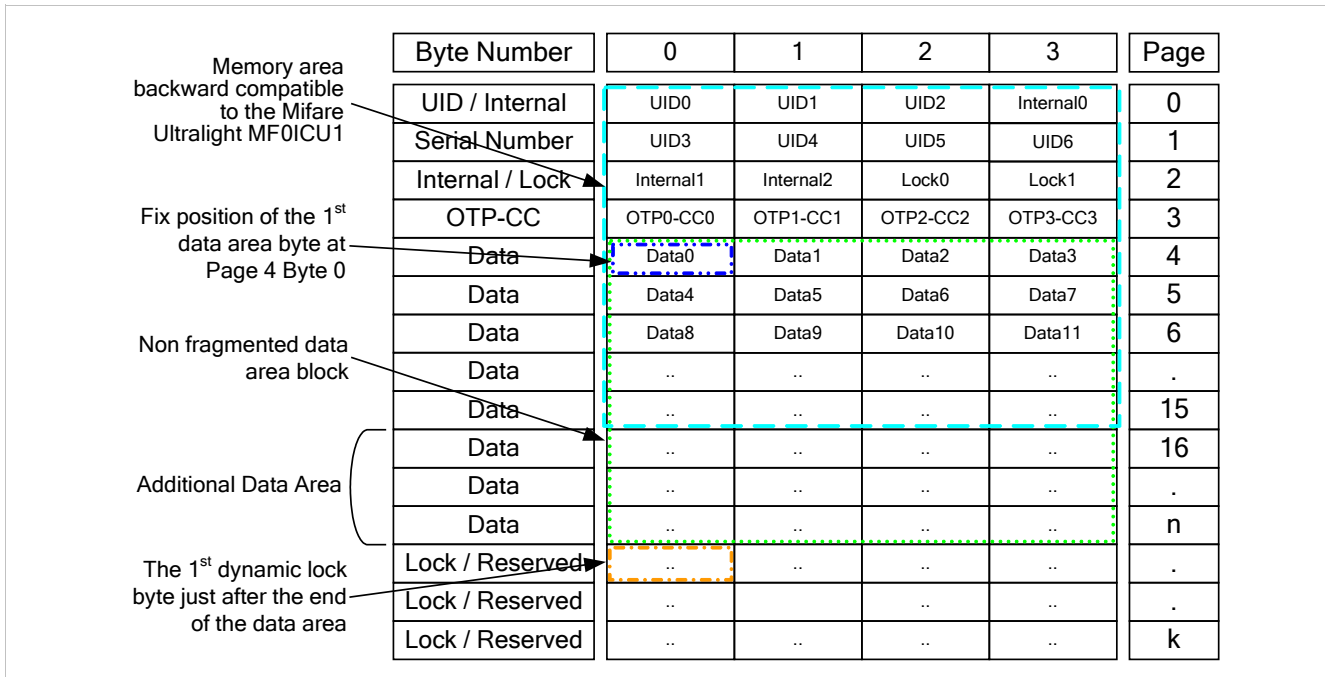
Memory area backward compatible to the Mifare Ultralight MF0ICU1

Fix position of the 1$^{st}$ data area byte at Page 4 Byte 0

Non fragmented data area block

Additional Data Area

The 1$^{st}$ dynamic lock byte just after the end of the data area

| Byte Number | 0 | 1 | 2 | 3 | Page |
|---|---|---|---|---|---|
| UID / Internal | UID0 | UID1 | UID2 | Internal0 | 0 |
| Serial Number | UID3 | UID4 | UID5 | UID6 | 1 |
| Internal / Lock | Internal1 | Internal2 | Lock0 | Lock1 | 2 |
| OTP-CC | OTP0-CC0 | OTP1-CC1 | OTP2-CC2 | OTP3-CC3 | 3 |
| Data | Data0 | Data1 | Data2 | Data3 | 4 |
| Data | Data4 | Data5 | Data6 | Data7 | 5 |
| Data | Data8 | Data9 | Data10 | Data11 | 6 |
| Data | .. | .. | .. | .. | . |
| Data | .. | .. | .. | .. | 15 |
| Data | .. | .. | .. | .. | 16 |
| Data | .. | .. | .. | .. | . |
| Data | .. | .. | .. | .. | n |
| Lock / Reserved | .. | .. | .. | .. | . |
| Lock / Reserved | .. | | .. | .. | . |
| Lock / Reserved | .. | .. | .. | .. | k |